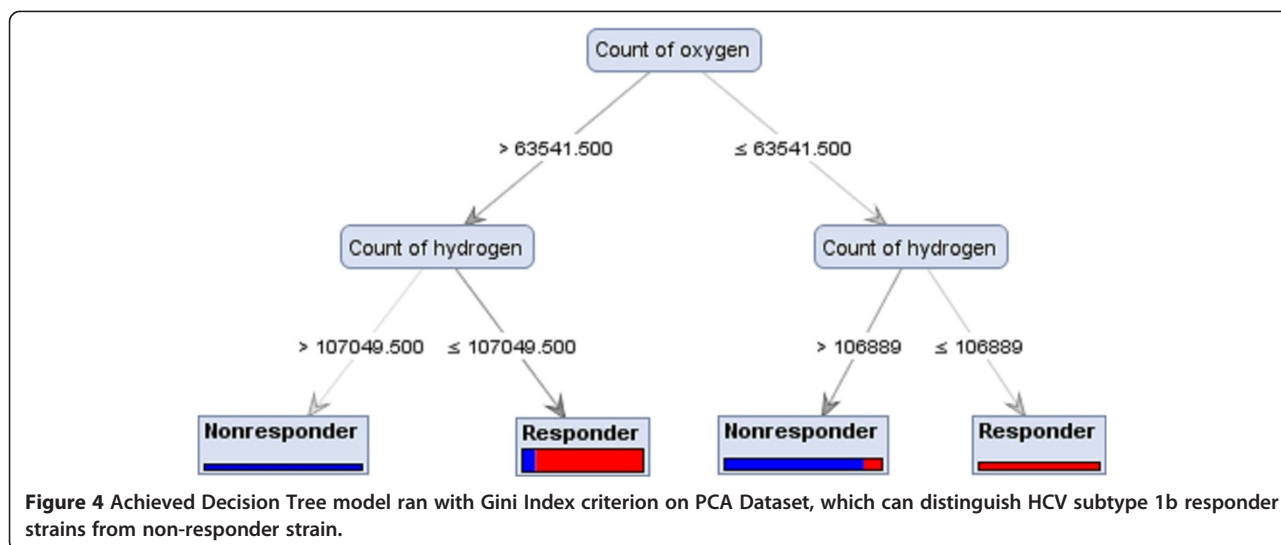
Count of oxygen

> 63541.500

≤ 63541.500

Count of hydrogen

Count of hydrogen

> 107049.500

≤ 107049.500

> 106889

≤ 106889

Nonresponder

Responder

Nonresponder

Responder

**Figure 4** Achieved Decision Tree model ran with Gini Index criterion on PCA Dataset, which can distinguish HCV subtype 1b responder strains from non-responder strain.